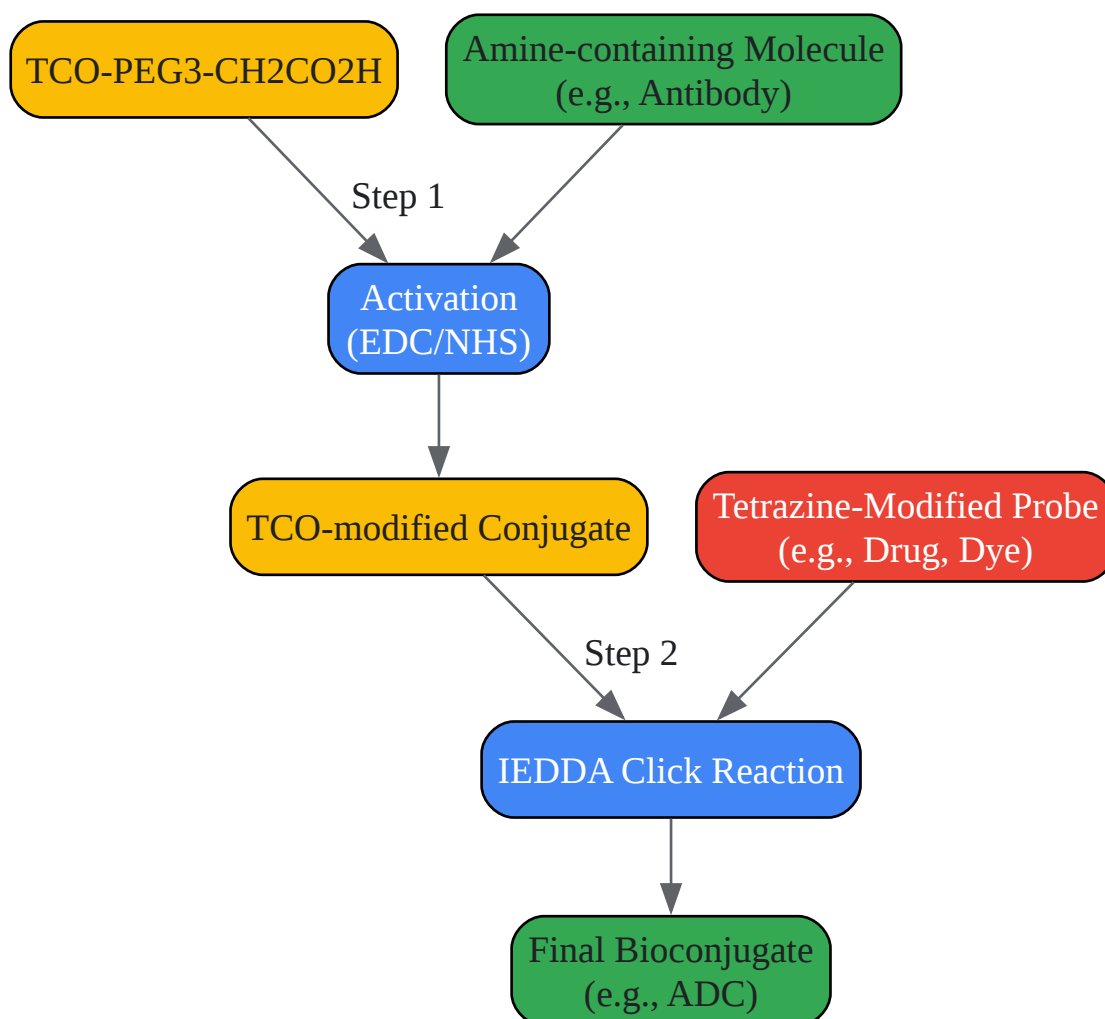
TCO-PEG3-CH2CO2H

Amine-containing Molecule
(e.g., Antibody)

Step 1

Activation
(EDC/NHS)

TCO-modified Conjugate

Tetrazine-Modified Probe
(e.g., Drug, Dye)

Step 2

IEDDA Click Reaction

Final Bioconjugate
(e.g., ADC)